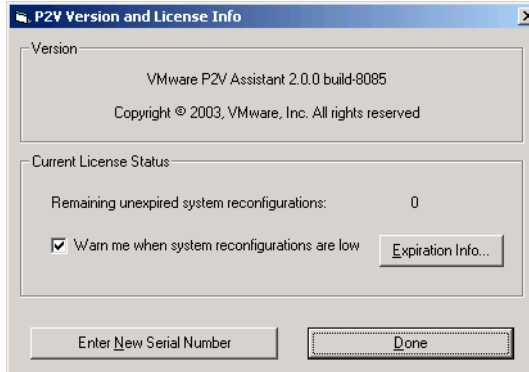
P2V Version and License Info

Version

VMware P2V Assistant 2.0.0 build-8085

Copyright © 2003, VMware, Inc. All rights reserved

Current License Status

Remaining unexpired system reconfigurations: 0

Warn me when system reconfigurations are low

Expiration Info...

Enter New Serial Number

Done